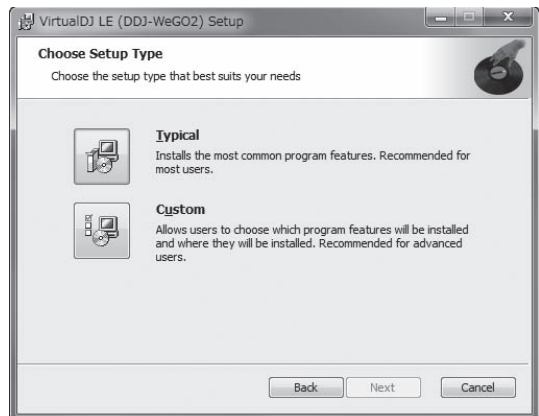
VirtualDJ LE (DDJ-WeGO2) Setup

Choose Setup Type

Choose the setup type that best suits your needs

Typical

Installs the most common program features. Recommended for most users.

Custom

Allows users to choose which program features will be installed and where they will be installed. Recommended for advanced users.

Back Next Cancel